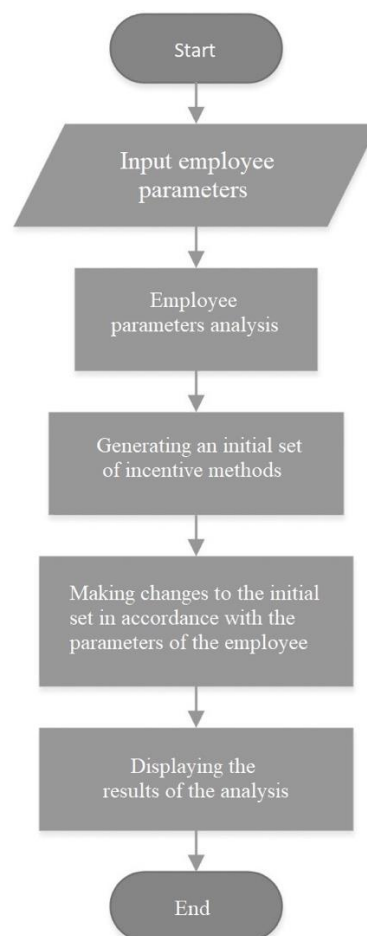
Start

Input employee parameters

Employee parameters analysis

Generating an initial set of incentive methods

Making changes to the initial set in accordance with the parameters of the employee

Displaying the results of the analysis

End